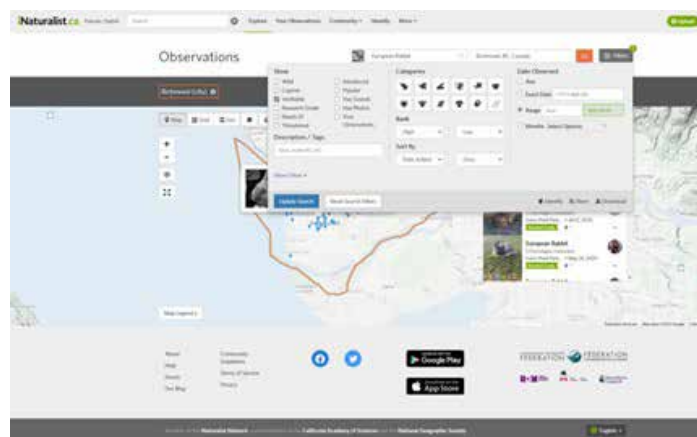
iNaturalist.ca

Explore Your Observations Community Identify More

Observations

European Rabbit

Richmond, BC, Canada

Go

Filters

Richmond (City)

Show

Wild
Captive
Verifiable
Research Grade
Needs ID
Threatened
Introduced
Popular
Has Sounds
Has Photos
Your Observations

Categories

Rank

Sort By

Date Added

Description / Tags

Date Observed

Any
Exact Date
Range
Months

Update Search

Reset Search Filters

Identify

Share

Download

European Rabbit

Map Legend

About
Help
Forum
Our Blog

Community Guidelines
Terms of Service
Privacy

Google Play

App Store

FEDERATION

English